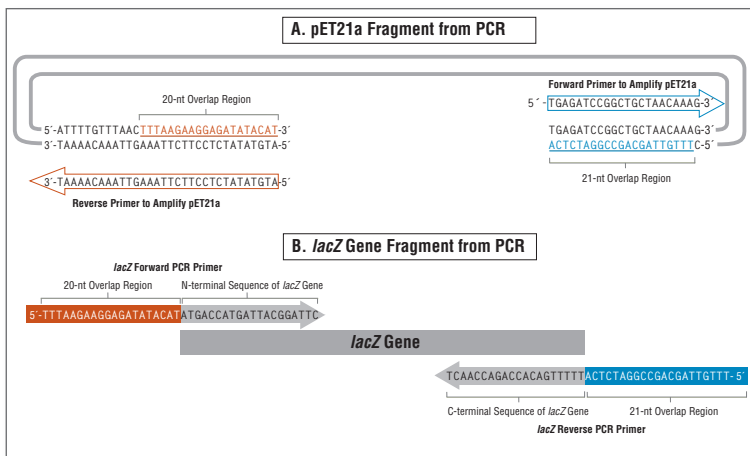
A. pET21a Fragment from PCR

20-nt Overlap Region

5′-ATTTTGTTTAACTTTAAGAAGGAGATATACAT-3′
3′-TAAAACAAATTGAAATTCTTCCTCTATATGTA-5′

3′-TAAAACAAATTGAAATTCTTCCTCTATATGTA-5′

Reverse Primer to Amplify pET21a

Forward Primer to Amplify pET21a

5′-TGAGATCCGGCTGCTAACAAAG-3′

TGAGATCCGGCTGCTAACAAAG-3′
ACTCTAGGCCGACGATTGTTTC-5′

21-nt Overlap Region

B. lacZ Gene Fragment from PCR

lacZ Forward PCR Primer

20-nt Overlap Region

N-terminal Sequence of lacZ Gene

5′-TTTAAGAAGGAGATATACATATGACCATGATTACGGATTC

lacZ Gene

TCAACCAGACCACAGTTTTTACTCTAGGCCGACGATTGTTT-5′

C-terminal Sequence of lacZ Gene

21-nt Overlap Region

lacZ Reverse PCR Primer